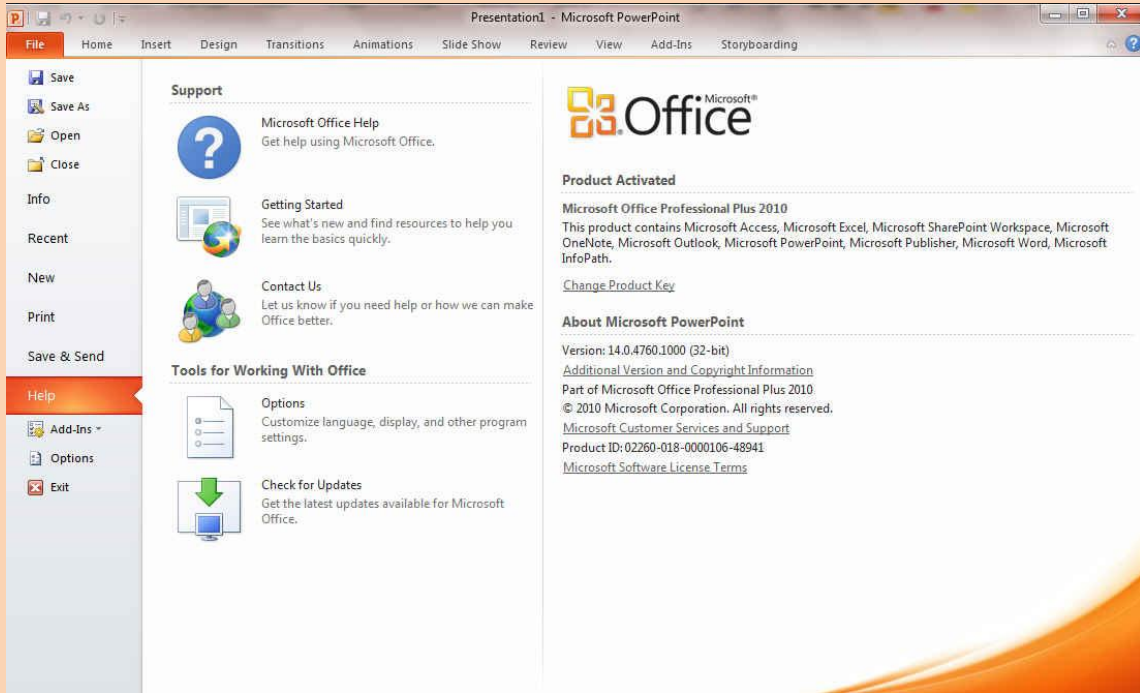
Presentation1 - Microsoft PowerPoint

File
Home
Insert
Design
Transitions
Animations
Slide Show
Review
View
Add-Ins
Storyboarding

Save
Save As
Open
Close
Info
Recent
New
Print
Save & Send
Help
Add-Ins
Options
Exit

Support

Microsoft Office Help
Get help using Microsoft Office.

Getting Started
See what's new and find resources to help you learn the basics quickly.

Contact Us
Let us know if you need help or how we can make Office better.

Tools for Working With Office

Options
Customize language, display, and other program settings.

Check for Updates
Get the latest updates available for Microsoft Office.

Microsoft® Office

Product Activated

Microsoft Office Professional Plus 2010
This product contains Microsoft Access, Microsoft Excel, Microsoft SharePoint Workspace, Microsoft OneNote, Microsoft Outlook, Microsoft PowerPoint, Microsoft Publisher, Microsoft Word, Microsoft InfoPath.

Change Product Key

About Microsoft PowerPoint

Version: 14.0.4760.1000 (32-bit)
Additional Version and Copyright Information
Part of Microsoft Office Professional Plus 2010
© 2010 Microsoft Corporation. All rights reserved.
Microsoft Customer Services and Support
Product ID: 02260-018-0000106-48941
Microsoft Software License Terms